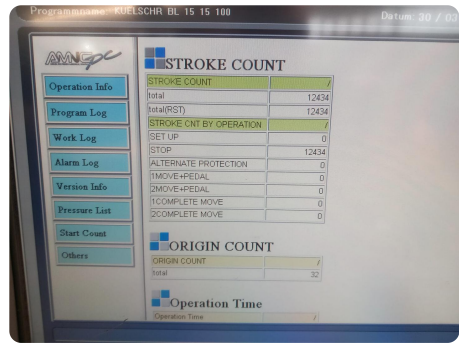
Programmname KUELSCHR BL 15 15 100 Datum 30 / 03

AMNCpc

Operation Info

Program Log

Work Log

Alarm Log

Version Info

Pressure List

Start Count

Others

STROKE COUNT

| STROKE COUNT | / |
|---|---|
| total | 12434 |
| total(RST) | 12434 |
| STROKE CNT BY OPERATION | / |
| SET UP | 0 |
| STOP | 12434 |
| ALTERNATE PROTECTION | 0 |
| 1MOVE+PEDAL | 0 |
| 2MOVE+PEDAL | 0 |
| 1COMPLETE MOVE | 0 |
| 2COMPLETE MOVE | 0 |

ORIGIN COUNT

| ORIGIN COUNT | / |
|---|---|
| total | 32 |

Operation Time

| Operation Time | / |
|---|---|